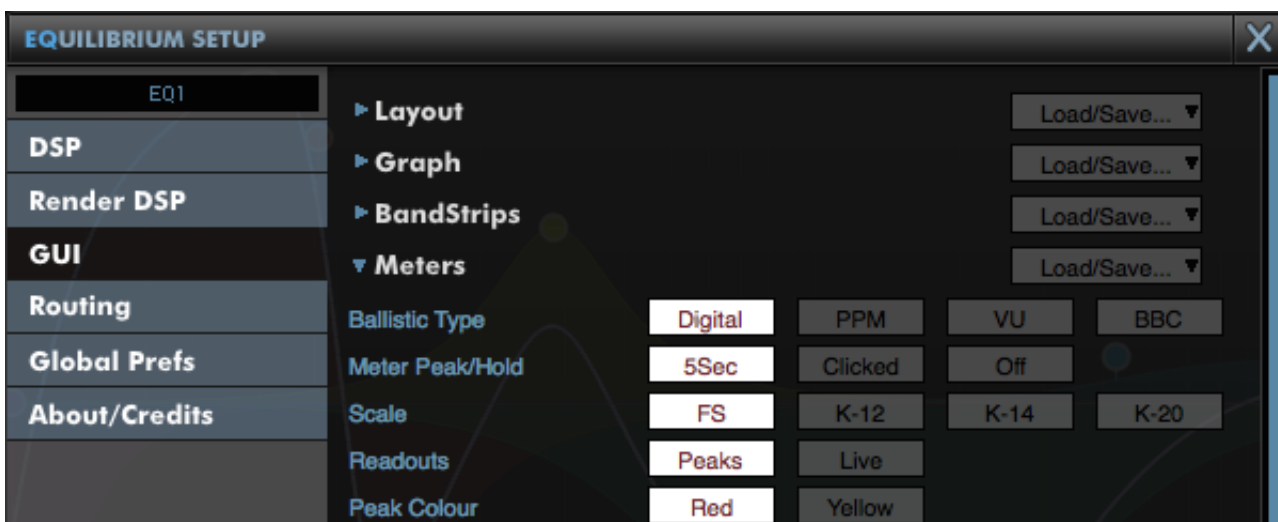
EQUILIBRIUM SETUP

X

EQ1

DSP

Render DSP

GUI

Routing

Global Prefs

About/Credits

► Layout

Load/Save... ▼

► Graph

Load/Save... ▼

► BandStrips

Load/Save... ▼

▼ Meters

Load/Save... ▼

| Ballistic Type | Digital | PPM | VU | BBC |
|---|---|---|---|---|
| Meter Peak/Hold | 5Sec | Clicked | Off | |
| Scale | FS | K-12 | K-14 | K-20 |
| Readouts | Peaks | Live | | |
| Peak Colour | Red | Yellow | | |